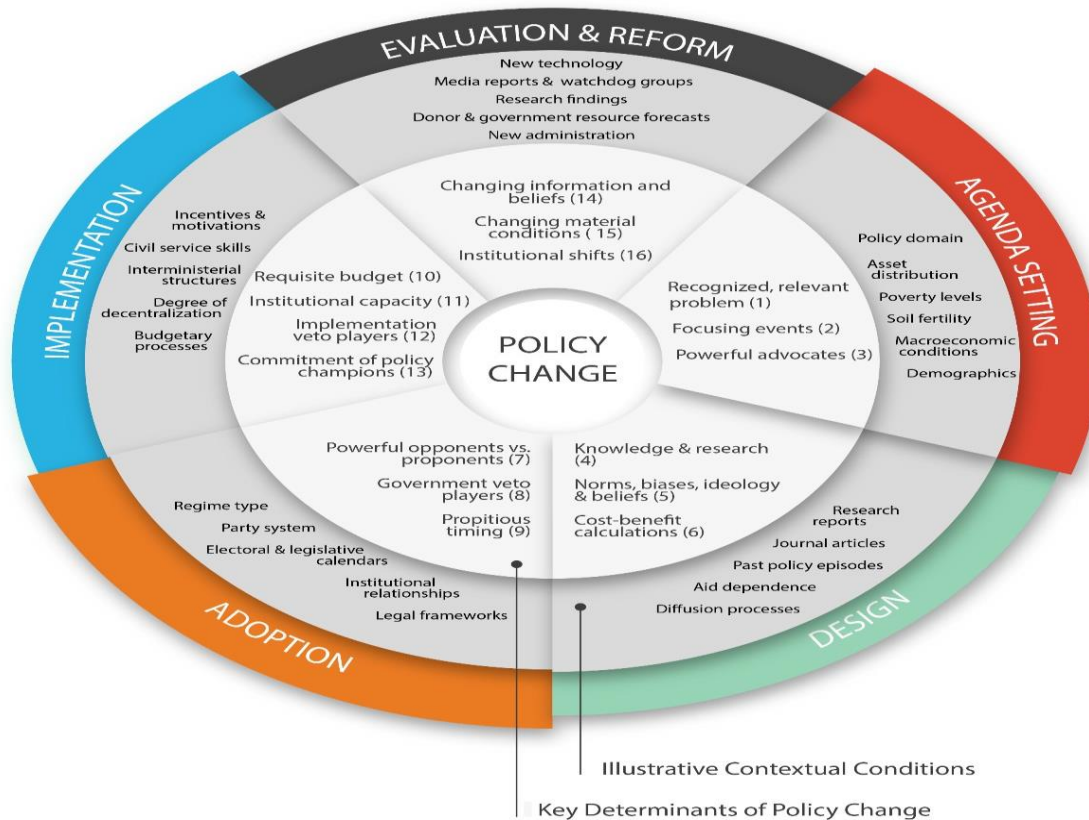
EVALUATION & REFORM

New technology
Media reports & watchdog groups
Research findings
Donor & government resource forecasts
New administration

Changing information and beliefs (14)
Changing material conditions (15)
Institutional shifts (16)

AGENDA SETTING

Policy domain
Asset distribution
Poverty levels
Soil fertility
Macroeconomic conditions
Demographics

Recognized, relevant problem (1)
Focusing events (2)
Powerful advocates (3)

IMPLEMENTATION

Incentives & motivations
Civil service skills
Interministerial structures
Degree of decentralization
Budgetary processes

Requisite budget (10)
Institutional capacity (11)
Implementation veto players (12)
Commitment of policy champions (13)

POLICY CHANGE

Powerful opponents vs. proponents (7)
Government veto players (8)
Propitious timing (9)

Knowledge & research (4)
Norms, biases, ideology & beliefs (5)
Cost-benefit calculations (6)

ADOPTION

Regime type
Party system
Electoral & legislative calendars
Institutional relationships
Legal frameworks

DESIGN

Research reports
Journal articles
Past policy episodes
Aid dependence
Diffusion processes

Illustrative Contextual Conditions

Key Determinants of Policy Change